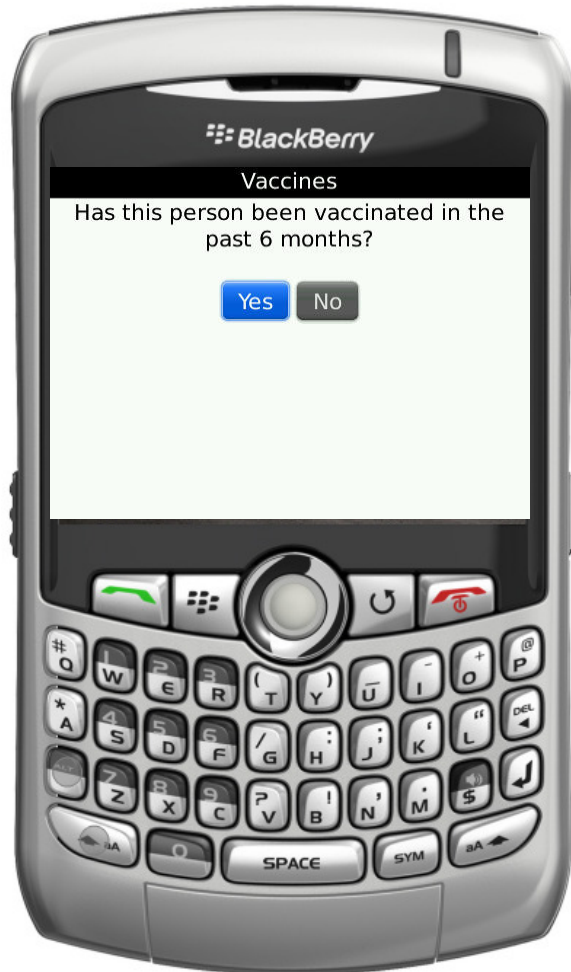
BlackBerry

Vaccines

Has this person been vaccinated in the past 6 months?

Yes No

# Q 1 W 2 E 3 R ( T ) Y _ U - I + O @ P
* A 4 S 5 D 6 F / G : H ; J ' K " L DEL
ALT 7 Z 8 X 9 C ? V ! B , N . M $
aA 0 SPACE SYM aA